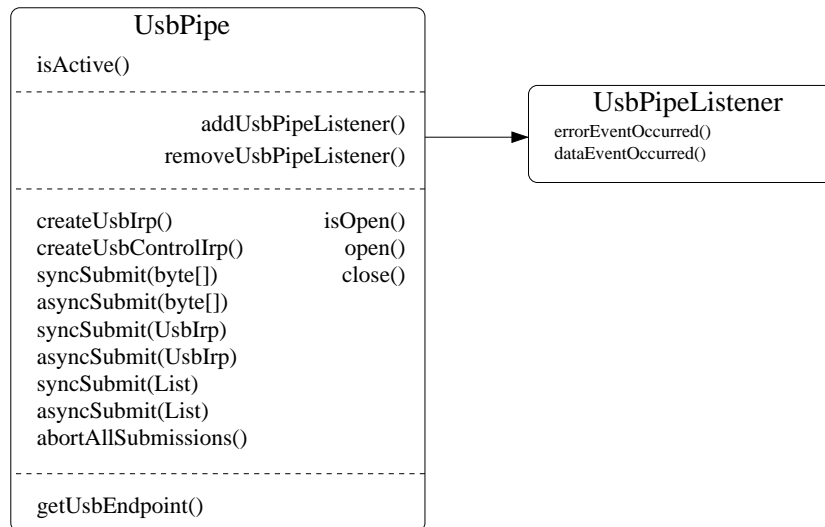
UsbPipe

isActive()

addUsbPipeListener()
removeUsbPipeListener()

createUsbIrp()
createUsbControlIrp()
syncSubmit(byte[])
asyncSubmit(byte[])
syncSubmit(UsbIrp)
asyncSubmit(UsbIrp)
syncSubmit(List)
asyncSubmit(List)
abortAllSubmissions()

isOpen()
open()
close()

getUsbEndpoint()

UsbPipeListener
errorEventOccurred()
dataEventOccurred()